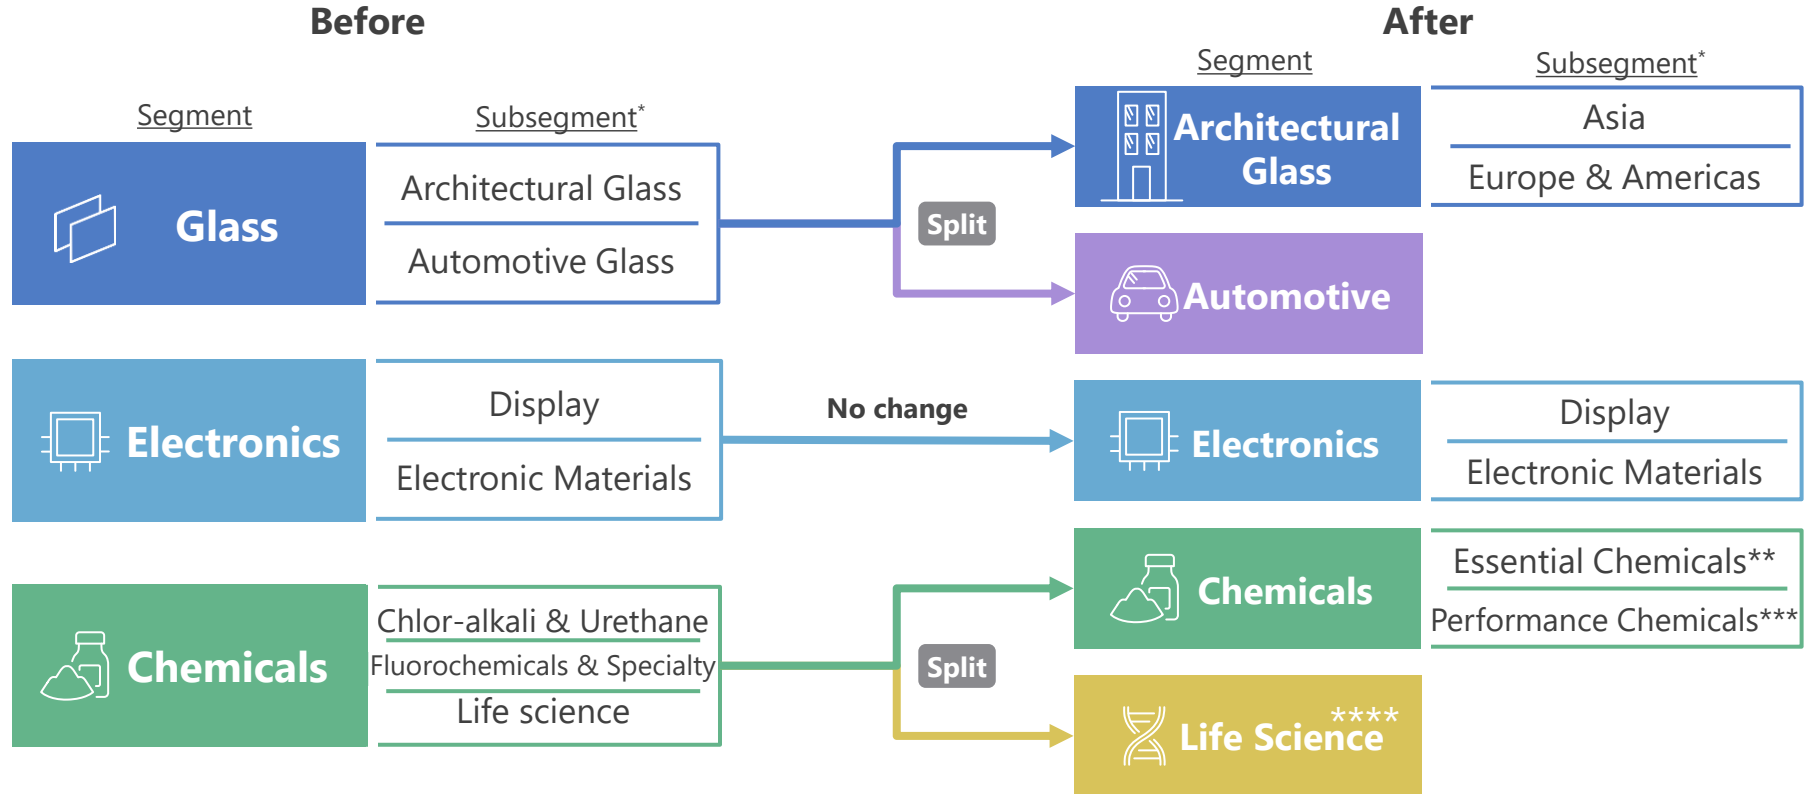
Before

Segment

Subsegment*

Glass

Architectural Glass

Automotive Glass

Electronics

Display

Electronic Materials

Chemicals

Chlor-alkali & Urethane

Fluorochemicals & Specialty

Life science

Split

No change

Split

After

Segment

Subsegment*

Architectural Glass

Asia

Europe & Americas

Automotive

Electronics

Display

Electronic Materials

Chemicals

Essential Chemicals**

Performance Chemicals***

Life Science****